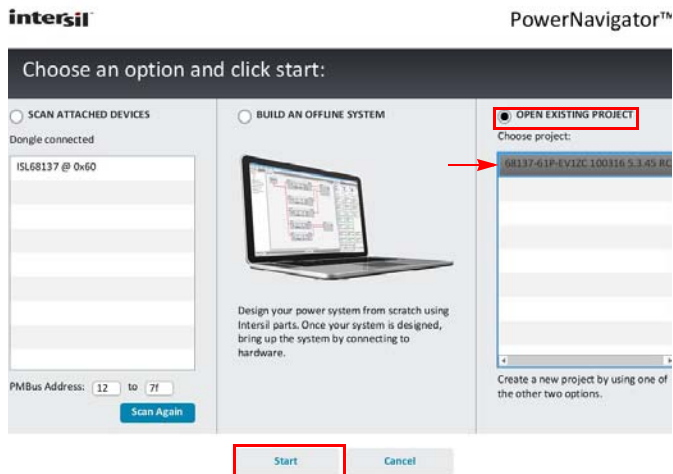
intersil

PowerNavigator™

Choose an option and click start:

SCAN ATTACHED DEVICES

Dongle connected

ISL68137 @ 0x60

PMBus Address: 12 to 7f

Scan Again

BUILD AN OFFLINE SYSTEM

Design your power system from scratch using Intersil parts. Once your system is designed, bring up the system by connecting to hardware.

OPEN EXISTING PROJECT

Choose project:

68137-61P-EV1Z0 100316 5.3.45 RC

Create a new project by using one of the other two options.

Start

Cancel